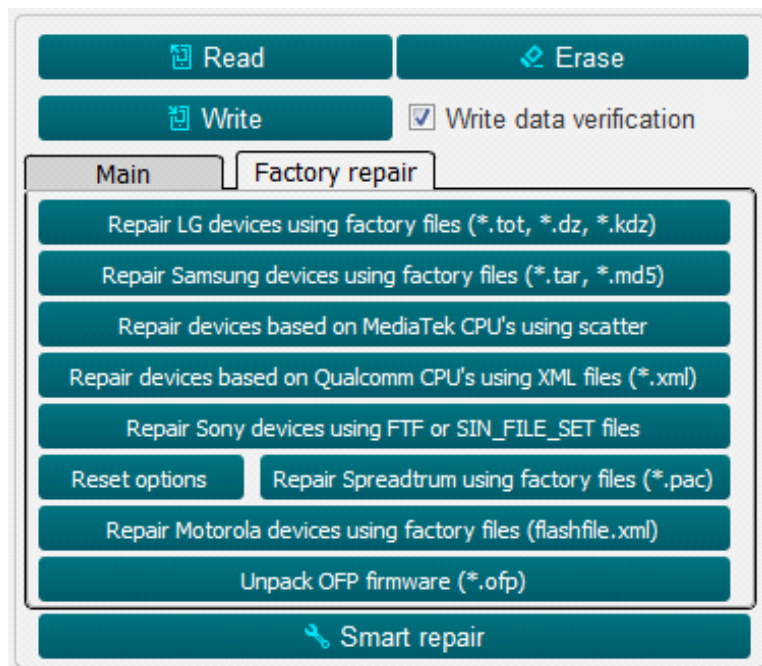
Read

Erase

Write

Write data verification

Main

Factory repair

Repair LG devices using factory files (*.tot, *.dz, *.kdz)

Repair Samsung devices using factory files (*.tar, *.md5)

Repair devices based on MediaTek CPU's using scatter

Repair devices based on Qualcomm CPU's using XML files (*.xml)

Repair Sony devices using FTF or SIN_FILE_SET files

Reset options

Repair Spreadtrum using factory files (*.pac)

Repair Motorola devices using factory files (flashfile.xml)

Unpack OFP firmware (*.ofp)

Smart repair